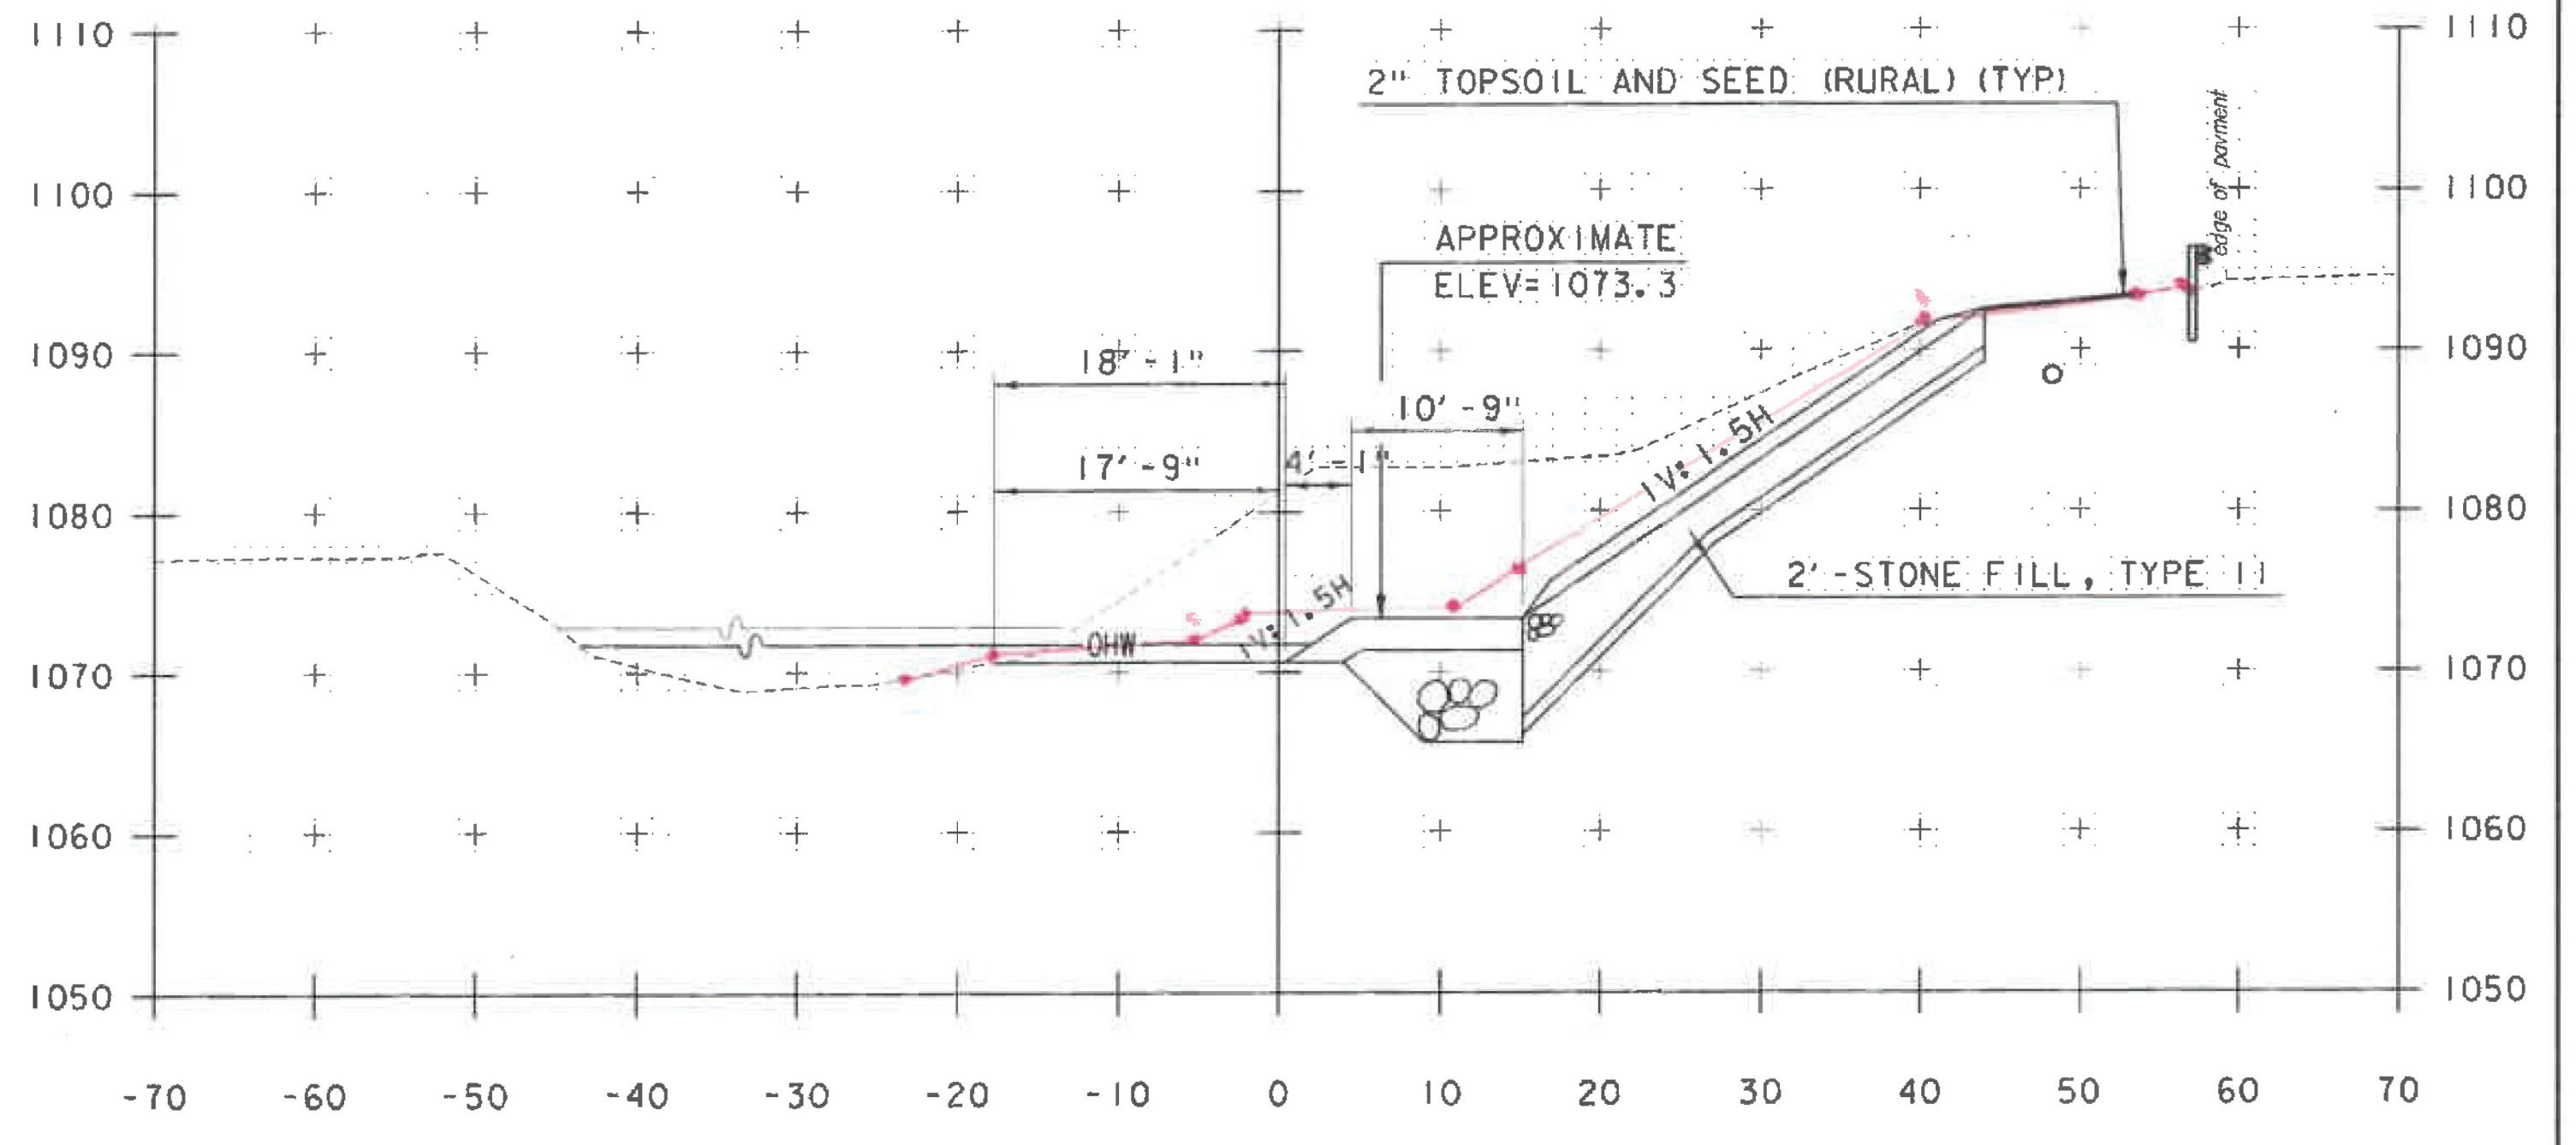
1110
1100
1090
1080
1070
1060
1050

1110
1100
1090
1080
1070
1060
1050

2" TOPSOIL AND SEED (RURAL) (TYP)

edge of pavment

APPROXIMATE
ELEV=1073.3

18'-1"

10'-9"

17'-9"

4'-1"

1V:1.5H

1V:1.5H

OHW

2'-STONE FILL, TYPE II

-70 -60 -50 -40 -30 -20 -10 0 10 20 30 40 50 60 70